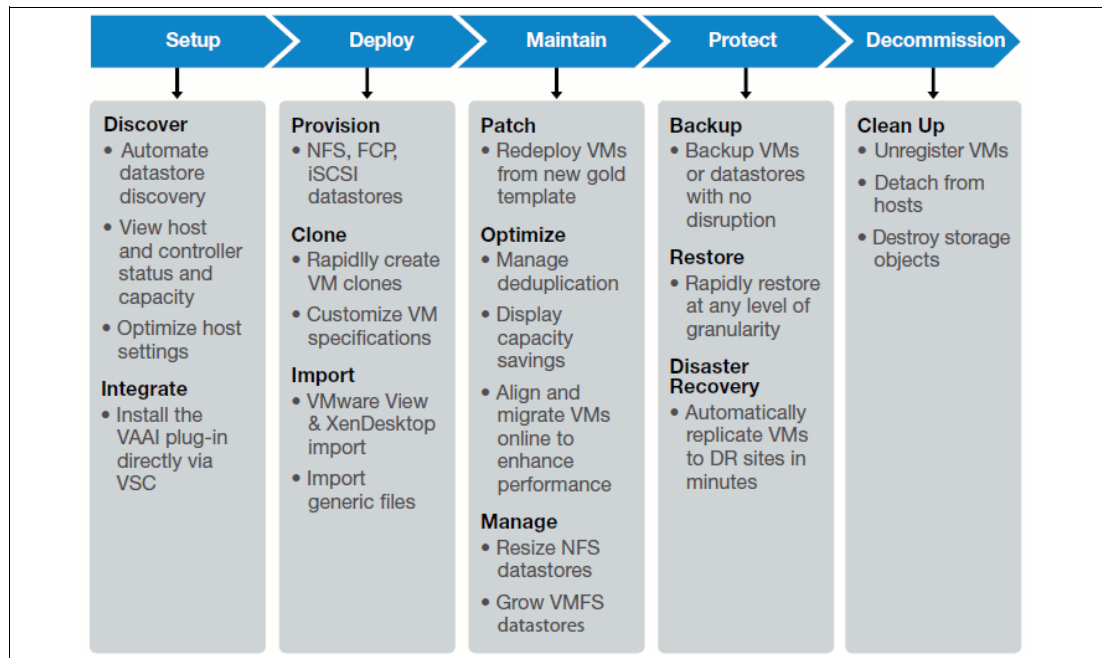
Setup

Discover
- Automate datastore discovery
- View host and controller status and capacity
- Optimize host settings

Integrate
- Install the VAAI plug-in directly via VSC

Deploy

Provision
- NFS, FCP, iSCSI datastores

Clone
- Rapidly create VM clones
- Customize VM specifications

Import
- VMware View & XenDesktop import
- Import generic files

Maintain

Patch
- Redeploy VMs from new gold template

Optimize
- Manage deduplication
- Display capacity savings
- Align and migrate VMs online to enhance performance

Manage
- Resize NFS datastores
- Grow VMFS datastores

Protect

Backup
- Backup VMs or datastores with no disruption

Restore
- Rapidly restore at any level of granularity

Disaster Recovery
- Automatically replicate VMs to DR sites in minutes

Decommission

Clean Up
- Unregister VMs
- Detach from hosts
- Destroy storage objects